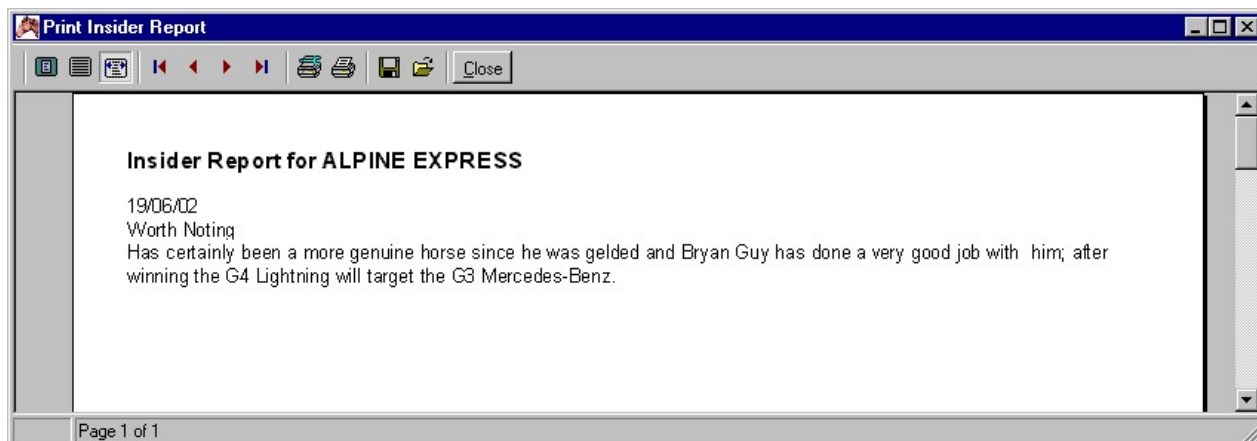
Print Insider Report

Close

Insider Report for ALPINE EXPRESS

19/06/02
Worth Noting
Has certainly been a more genuine horse since he was gelded and Bryan Guy has done a very good job with him; after winning the G4 Lightning will target the G3 Mercedes-Benz.

Page 1 of 1